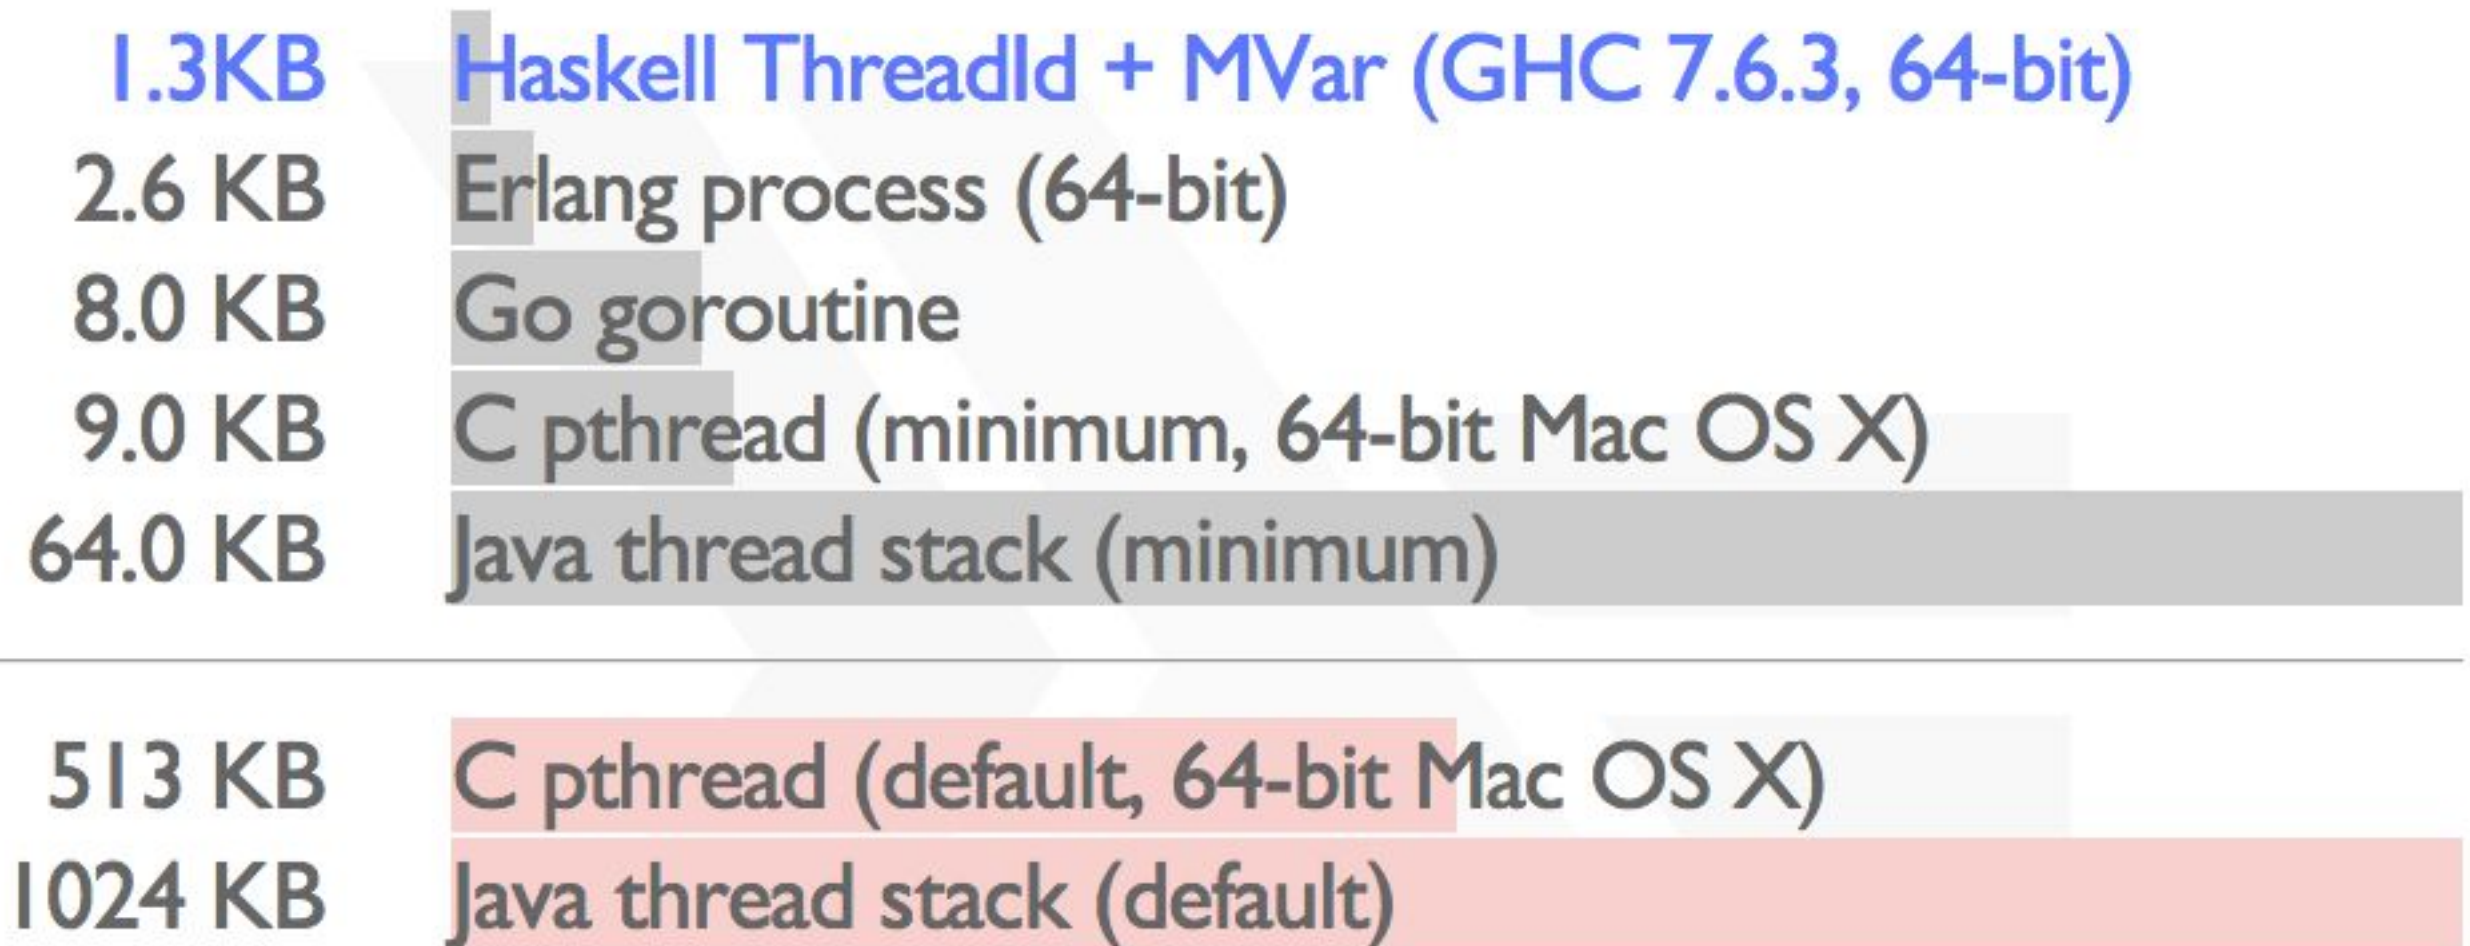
1.3KB Haskell ThreadId + MVar (GHC 7.6.3, 64-bit)
2.6 KB Erlang process (64-bit)
8.0 KB Go goroutine
9.0 KB C pthread (minimum, 64-bit Mac OS X)
64.0 KB Java thread stack (minimum)

513 KB C pthread (default, 64-bit Mac OS X)
1024 KB Java thread stack (default)